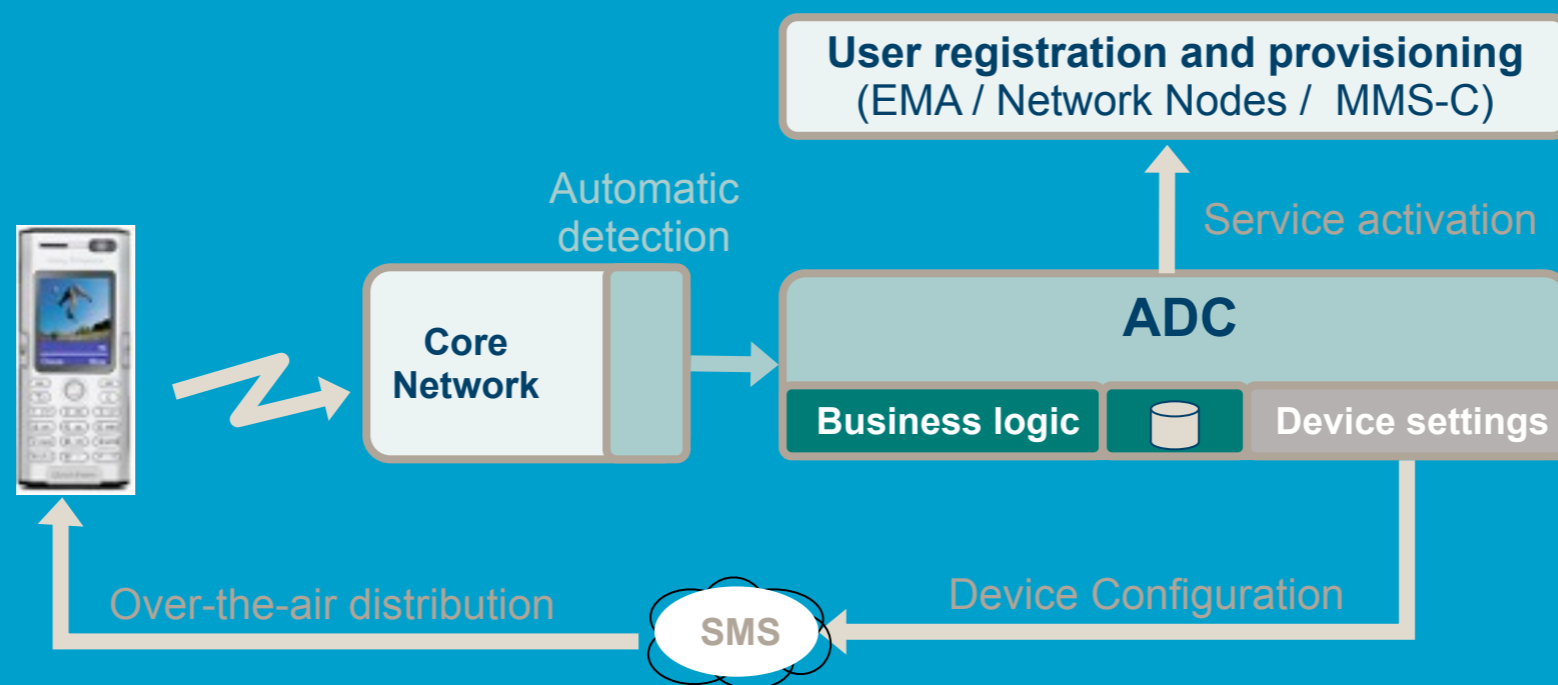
User registration and provisioning
(EMA / Network Nodes / MMS-C)

Automatic detection

Service activation

Core Network

ADC

Business logic

Device settings

Device Configuration

Over-the-air distribution

SMS